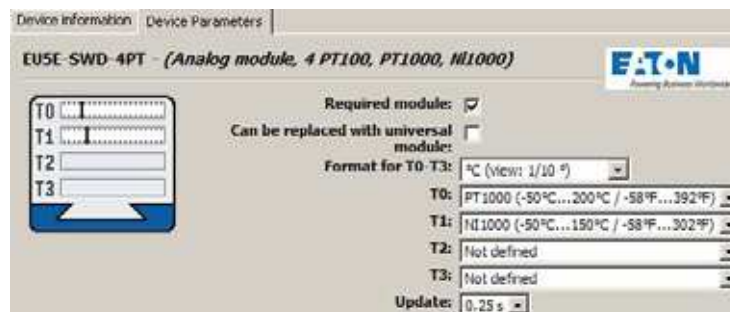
Device information | Device Parameters

EU5E-SWD-4PT - (Analog module, 4 PT100, PT1000, Ni1000)

EAT·N
Powering Business Worldwide

T0
T1
T2
T3

Required module: ☑

Can be replaced with universal module: ☐

Format for T0-T3: °C (view: 1/10 °)

T0: PT1000 (-50°C...200°C / -58°F...392°F)

T1: Ni1000 (-50°C...150°C / -58°F...302°F)

T2: Not defined

T3: Not defined

Update: 0.25 s